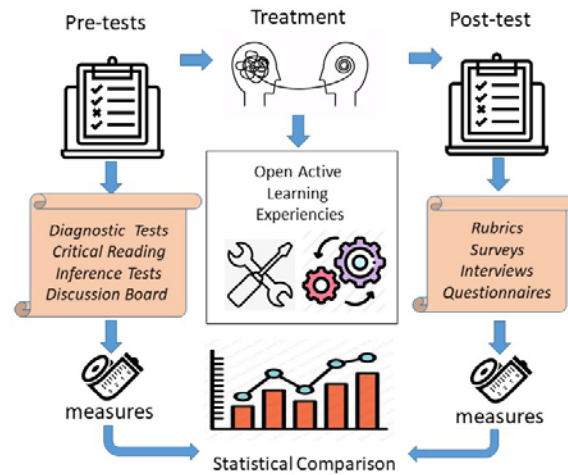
Pre-tests

Treatment

Post-test

Open Active Learning Experiencies

Diagnostic Tests
Critical Reading
Inference Tests
Discussion Board

Rubrics
Surveys
Interviews
Questionnaires

measures

measures

Statistical Comparison